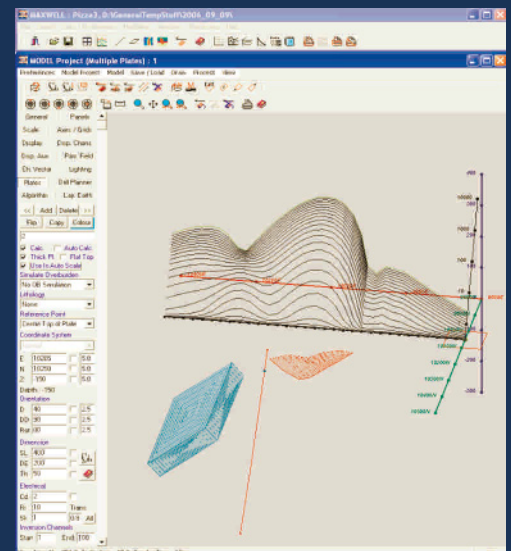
MAXWELL : Pizza3 : D:\GeneralTempStuff\2006_09_09\

MODEL Project (Multiple Plates) : 1

Preferences Model Inspect Model Save / Load Draw Process View

General Panels
Scale Axes / Grids
Display Disp. Chans
Disp. Aux Plot Field
Dr. Vector Lighting
Plates Drill Planner
Algorithm Lap. Earth
<< Add Delete >>
Pin Copy Colour

Calc. Auto Calc
Thick Pl. Flat Top
Use In Auto Scale
Simulate Overburden
No OB Simulation
Lithology
None
Reference Point
Centre Top of Plate
Coordinate System
E 10285 5.0
N 10250 5.0
Z -150 5.0
Depth -150
Orientation
D 40 2.5
DD 90 2.5
Rot 80 2.5
Dimension
SL 400
DE 200
Th 50
Electrical
Cd 2
R 10 Trans
St 1 0.9 All
Inversion Channels
Start 1 End 100

10000
1000
100
10
1
-10
10400N
10200N
10000N
10400E
10200E
10000E